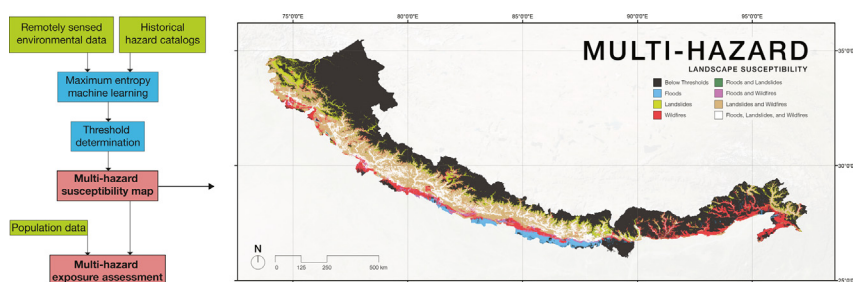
Remotely sensed environmental data

Historical hazard catalogs

Maximum entropy machine learning

Threshold determination

Multi-hazard susceptibility map

Population data

Multi-hazard exposure assessment

75°0'0"E
80°0'0"E
85°0'0"E
90°0'0"E
95°0'0"E

35°0'
30°0'
25°0'

MULTI-HAZARD
LANDSCAPE SUSCEPTIBILITY

Below Thresholds
Floods
Landslides
Wildfires
Floods and Landslides
Floods and Wildfires
Landslides and Wildfires
Floods, Landslides, and Wildfires

N

0 125 250 500 km